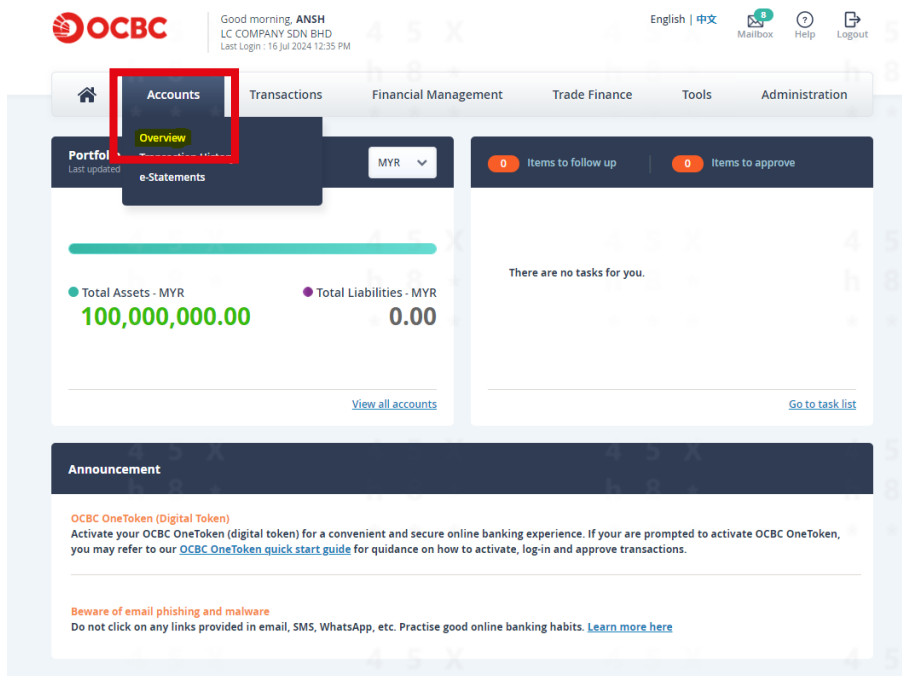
OCBC

Good morning, ANSH
LC COMPANY SDN BHD
Last Login : 16 Jul 2024 12:35 PM

English | 中文

8
Mailbox

Help

Logout

Accounts Transactions Financial Management Trade Finance Tools Administration

Overview
Transaction Histo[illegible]
e-Statements

Portfol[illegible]
Last updated

MYR

Total Assets - MYR
100,000,000.00

Total Liabilities - MYR
0.00

View all accounts

0 Items to follow up

0 Items to approve

There are no tasks for you.

Go to task list

Announcement

OCBC OneToken (Digital Token)
Activate your OCBC OneToken (digital token) for a convenient and secure online banking experience. If your are prompted to activate OCBC OneToken, you may refer to our OCBC OneToken quick start guide for guidance on how to activate, log-in and approve transactions.

Beware of email phishing and malware
Do not click on any links provided in email, SMS, WhatsApp, etc. Practise good online banking habits. Learn more here